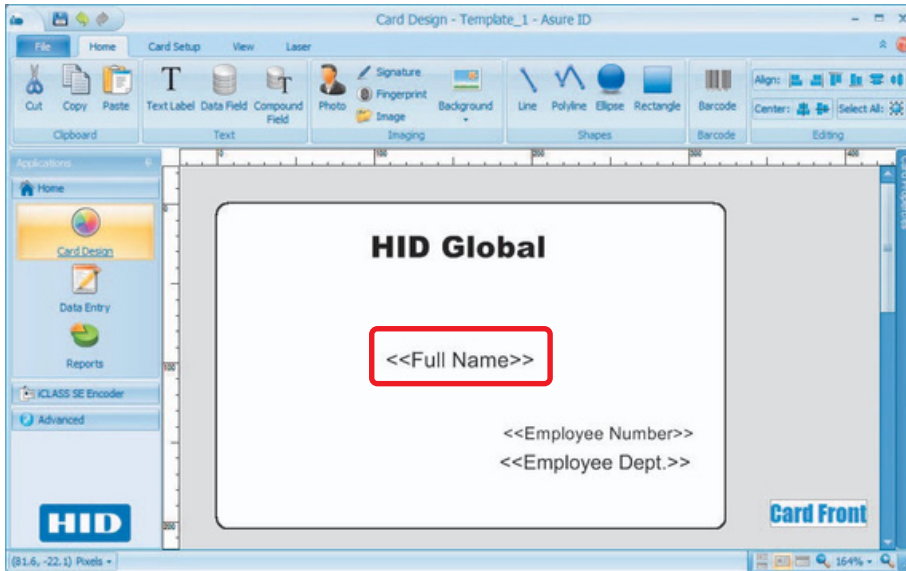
Card Design - Template_1 - Asure ID

File
Home
Card Setup
View
Laser

Cut
Copy
Paste
Clipboard

Text Label
Data Field
Compound Field
Text

Photo
Signature
Fingerprint
Image
Background
Imaging

Line
Polyline
Ellipse
Rectangle
Shapes

Barcode
Barcode

Align:
Center:
Select All:
Editing

Applications
Home
Card Design
Data Entry
Reports
iCLASS SE Encoder
Advanced

HID

HID Global
<<Full Name>>
<<Employee Number>>
<<Employee Dept.>>

Card Front

(81.6, -22.1) Pixels
164%